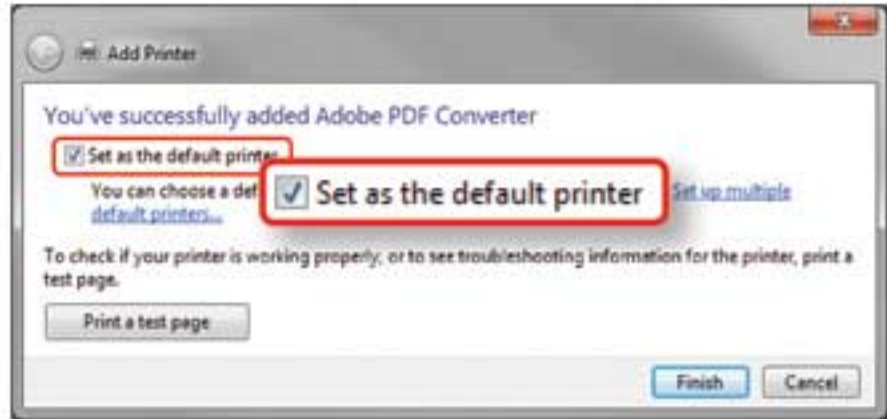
Add Printer

You've successfully added Adobe PDF Converter

Set as the default printer

You can choose a def

Set as the default printer

Set up multiple default printers...

To check if your printer is working properly, or to see troubleshooting information for the printer, print a test page.

Print a test page

Finish

Cancel